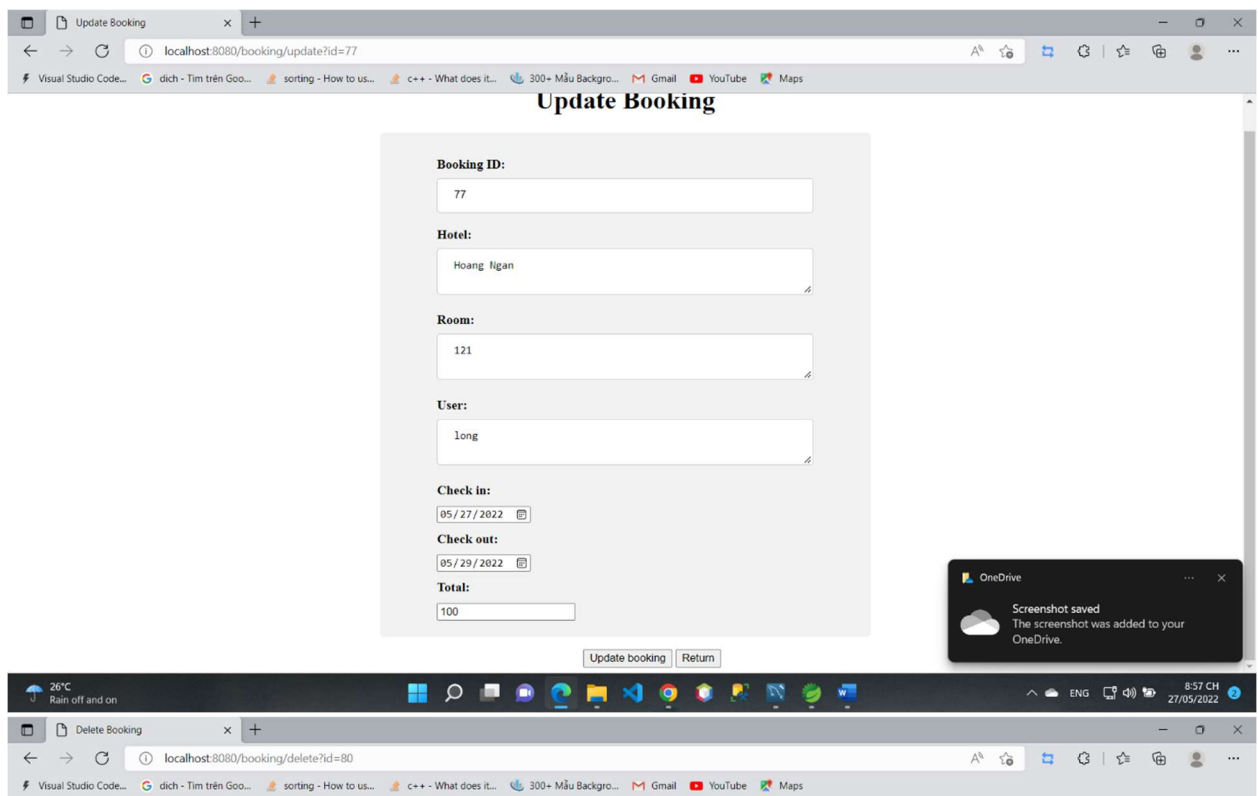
Update Booking ×

localhost:8080/booking/update?id=77

Visual Studio Code... dich - Tìm trên Goo... sorting - How to us... c++ - What does it... 300+ Mẫu Backgro... Gmail YouTube Maps

Update Booking

Booking ID:

77

Hotel:

Hoang Ngan

Room:

121

User:

long

Check in:

05/27/2022

Check out:

05/29/2022

Total:

100

Update booking Return

OneDrive

Screenshot saved
The screenshot was added to your OneDrive.

26°C
Rain off and on

ENG 8:57 CH 27/05/2022 2

Delete Booking ×

localhost:8080/booking/delete?id=80

Visual Studio Code... dich - Tìm trên Goo... sorting - How to us... c++ - What does it... 300+ Mẫu Backgro... Gmail YouTube Maps